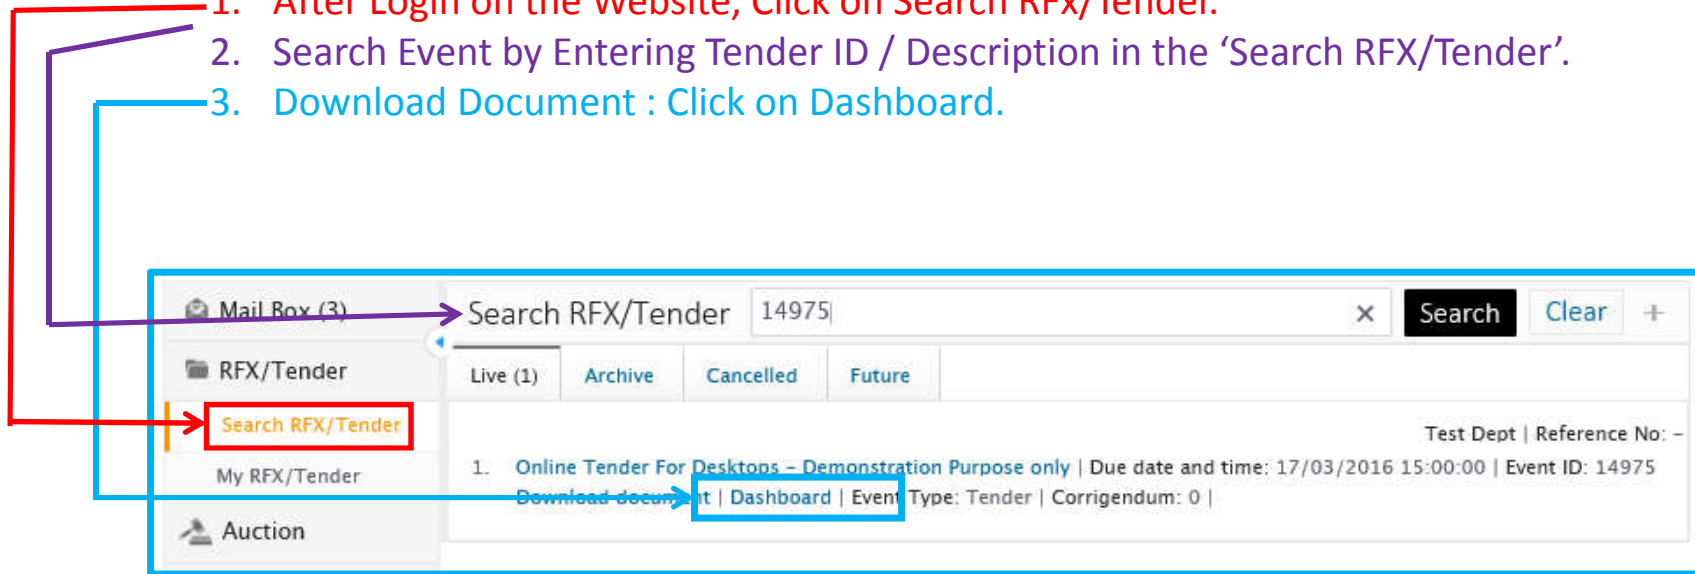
1. After Login on the Website, Click on Search RFX/Tender.
2. Search Event by Entering Tender ID / Description in the ‘Search RFX/Tender’.
3. Download Document : Click on Dashboard.

Mail Box (3)

RFX/Tender

Search RFX/Tender

My RFX/Tender

Auction

Search RFX/Tender 14975 × Search Clear +

Live (1) Archive Cancelled Future

Test Dept | Reference No: -

1. Online Tender For Desktops - Demonstration Purpose only | Due date and time: 17/03/2016 15:00:00 | Event ID: 14975
Download document | Dashboard | Event Type: Tender | Corrigendum: 0 |